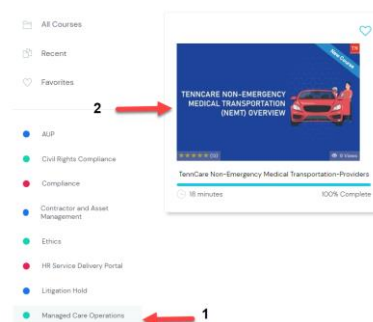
All Courses

Recent

Favorites

AUP

Civil Rights Compliance

Compliance

Contractor and Asset Management

Ethics

HR Service Delivery Portal

Litigation Hold

Managed Care Operations

1

2

New Course

TENNCARE NON-EMERGENCY MEDICAL TRANSPORTATION (NEMT) OVERVIEW

(0)

0 Views

TennCare Non-Emergency Medical Transportation-Providers

18 minutes

100% Complete